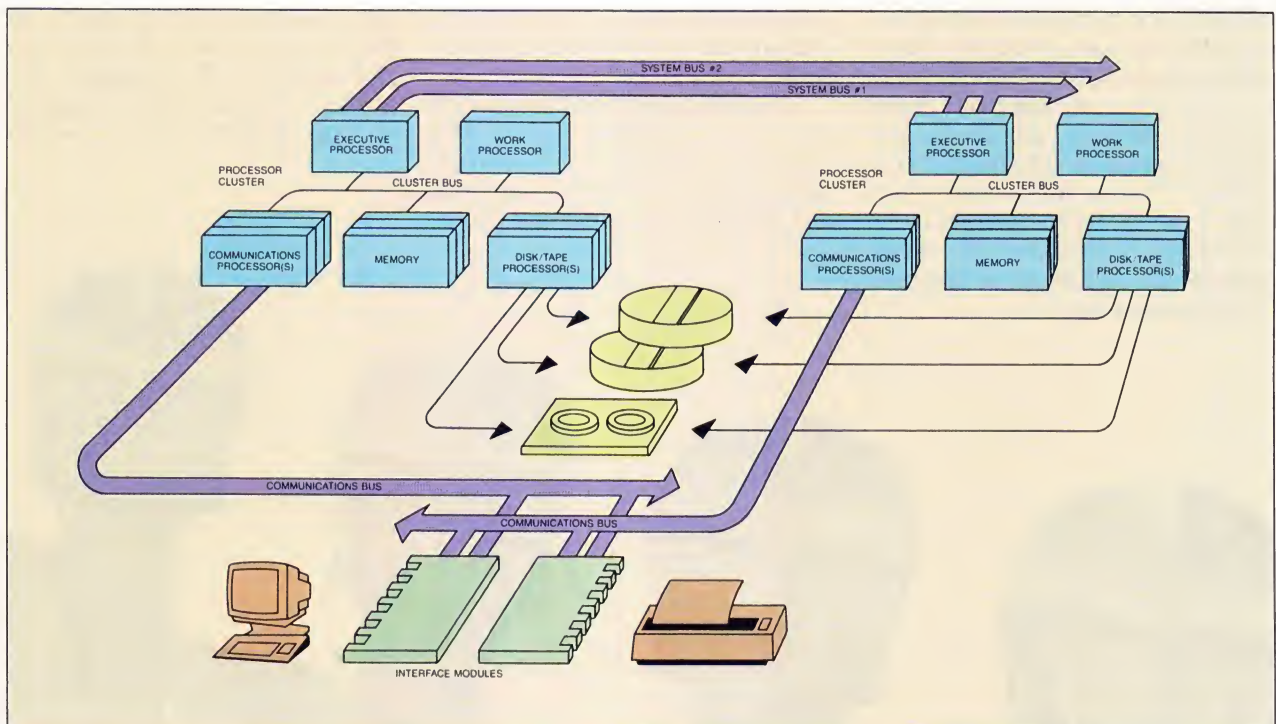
SYSTEM BUS #2
SYSTEM BUS #1
EXECUTIVE PROCESSOR
WORK PROCESSOR
PROCESSOR CLUSTER
CLUSTER BUS
COMMUNICATIONS PROCESSOR(S)
MEMORY
DISK/TAPE PROCESSOR(S)
EXECUTIVE PROCESSOR
WORK PROCESSOR
PROCESSOR CLUSTER
CLUSTER BUS
COMMUNICATIONS PROCESSOR(S)
MEMORY
DISK/TAPE PROCESSOR(S)
COMMUNICATIONS BUS
COMMUNICATIONS BUS
INTERFACE MODULES